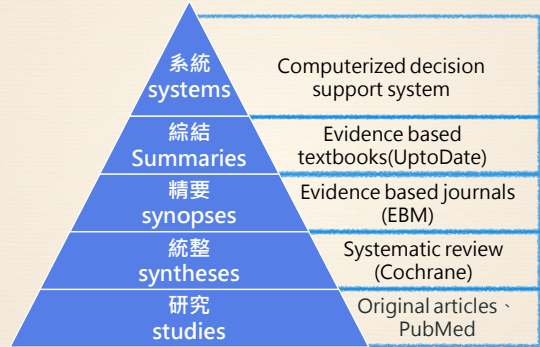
系統
systems

Computerized decision support system

綜結
Summaries

Evidence based textbooks(UptoDate)

精要
synopses

Evidence based journals (EBM)

統整
syntheses

Systematic review (Cochrane)

研究
studies

Original articles、PubMed